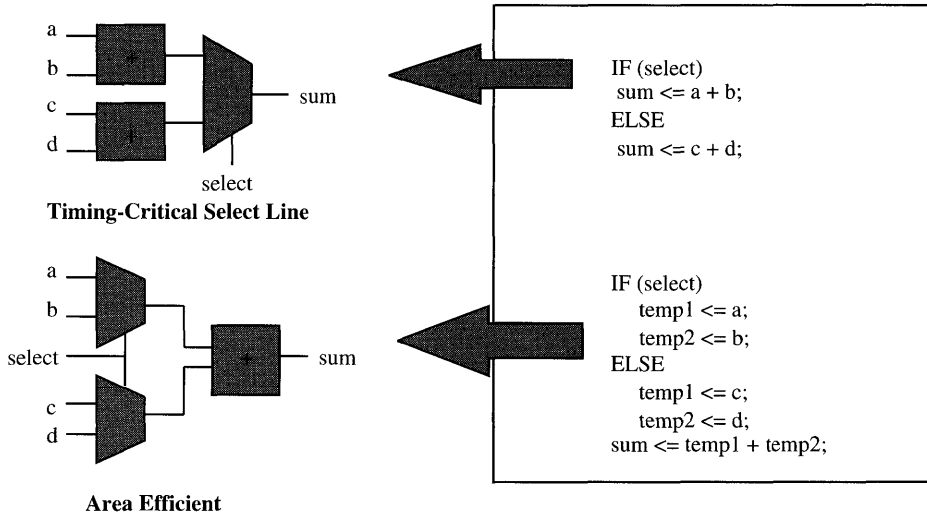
a
b
c
d
+
+
sum
select
Timing-Critical Select Line

IF (select)
sum <= a + b;
ELSE
sum <= c + d;

a
b
select
c
d
+
sum
Area Efficient

IF (select)
temp1 <= a;
temp2 <= b;
ELSE
temp1 <= c;
temp2 <= d;
sum <= temp1 + temp2;